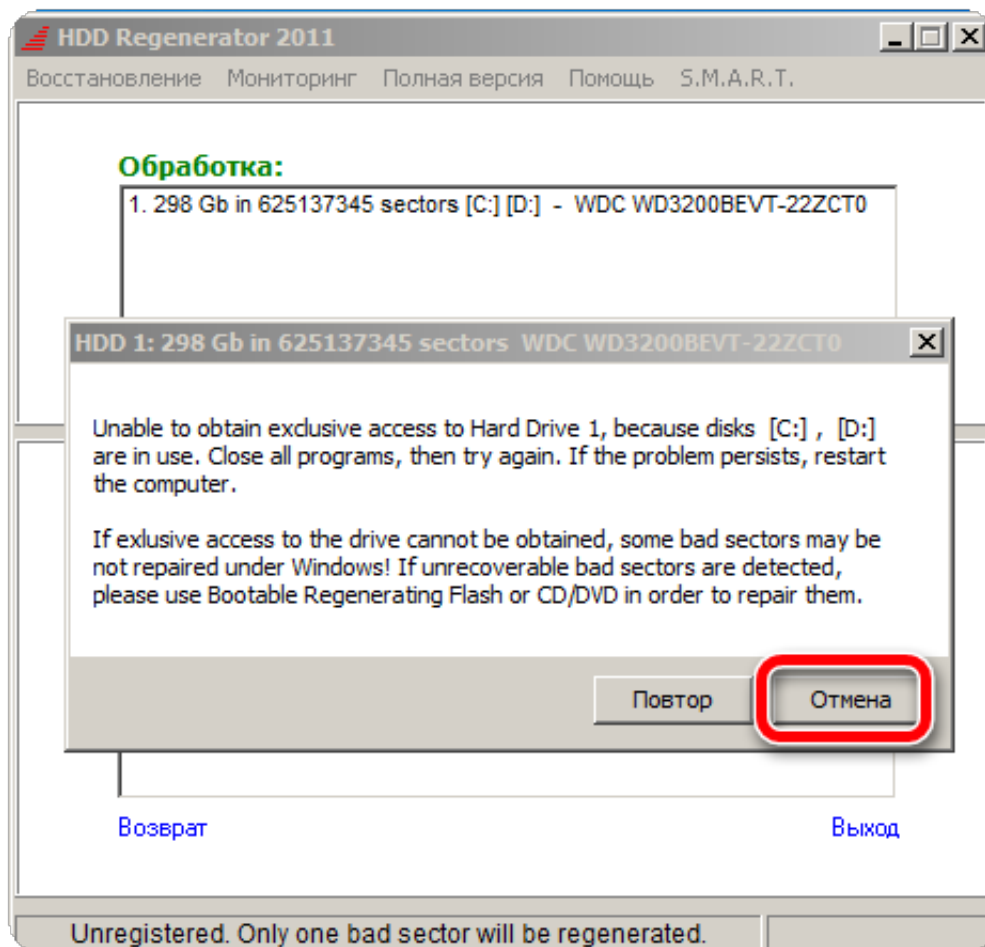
HDD Regenerator 2011

Восстановление Мониторинг Полная версия Помощь S.M.A.R.T.

Обработка:

1. 298 Gb in 625137345 sectors [C:] [D:] - WDC WD3200BEVT-22ZCT0

HDD 1: 298 Gb in 625137345 sectors WDC WD3200BEVT-22ZCT0

Unable to obtain exclusive access to Hard Drive 1, because disks [C:] , [D:] are in use. Close all programs, then try again. If the problem persists, restart the computer.

If exlusive access to the drive cannot be obtained, some bad sectors may be not repaired under Windows! If unrecoverable bad sectors are detected, please use Bootable Regenerating Flash or CD/DVD in order to repair them.

Повтор

Отмена

Возврат

Выход

Unregistered. Only one bad sector will be regenerated.